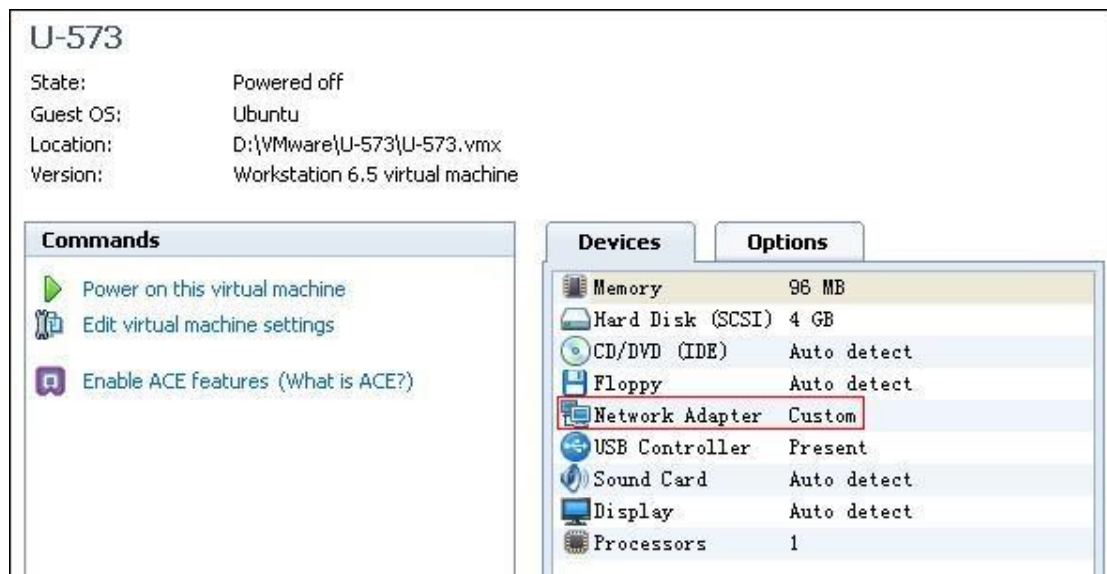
U-573

State: Powered off
Guest OS: Ubuntu
Location: D:\VMware\U-573\U-573.vmx
Version: Workstation 6.5 virtual machine

Commands

Power on this virtual machine
Edit virtual machine settings

Enable ACE features (What is ACE?)

Devices | Options

| | |
|---|---|
| Memory | 96 MB |
| Hard Disk (SCSI) | 4 GB |
| CD/DVD (IDE) | Auto detect |
| Floppy | Auto detect |
| Network Adapter | Custom |
| USB Controller | Present |
| Sound Card | Auto detect |
| Display | Auto detect |
| Processors | 1 |